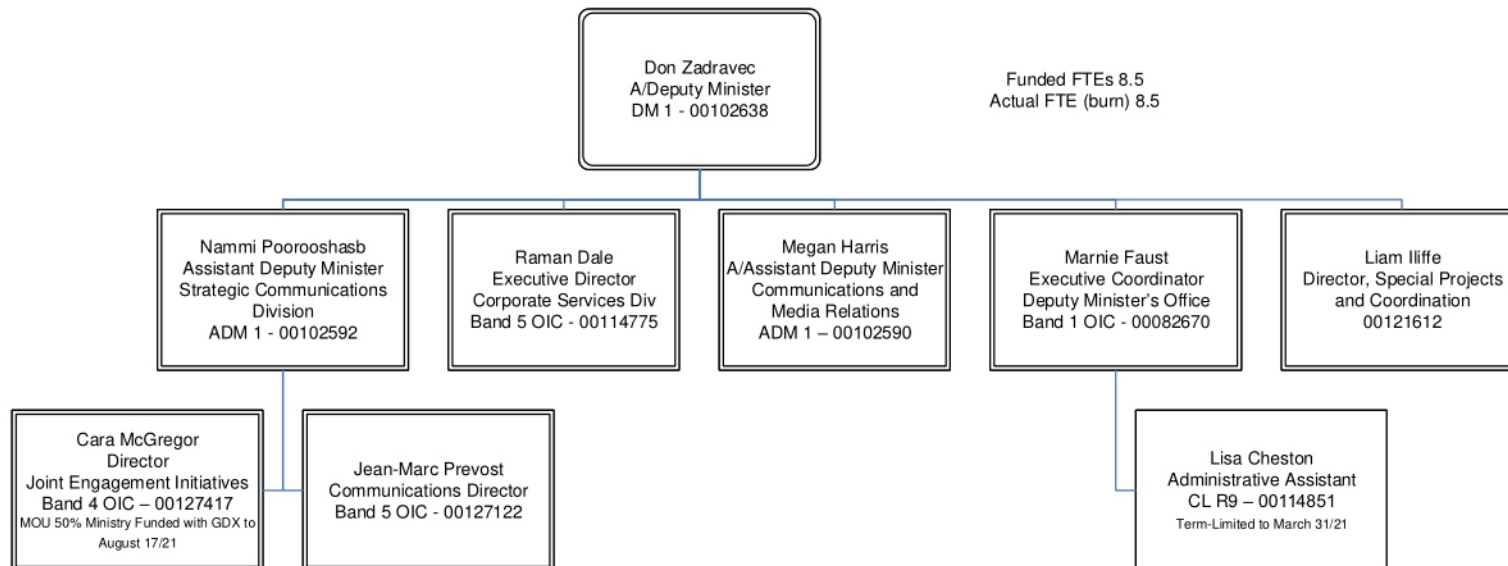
Don Zadravec
A/Deputy Minister
DM 1 - 00102638

Funded FTEs 8.5
Actual FTE (burn) 8.5

Nammi Poorooshasb
Assistant Deputy Minister
Strategic Communications Division
ADM 1 - 00102592

Raman Dale
Executive Director
Corporate Services Div
Band 5 OIC - 00114775

Megan Harris
A/Assistant Deputy Minister
Communications and Media Relations
ADM 1 – 00102590

Marnie Faust
Executive Coordinator
Deputy Minister's Office
Band 1 OIC - 00082670

Liam Iliffe
Director, Special Projects and Coordination
00121612

Cara McGregor
Director
Joint Engagement Initiatives
Band 4 OIC – 00127417
MOU 50% Ministry Funded with GDX to August 17/21

Jean-Marc Prevost
Communications Director
Band 5 OIC - 00127122

Lisa Cheston
Administrative Assistant
CL R9 – 00114851
Term-Limited to March 31/21